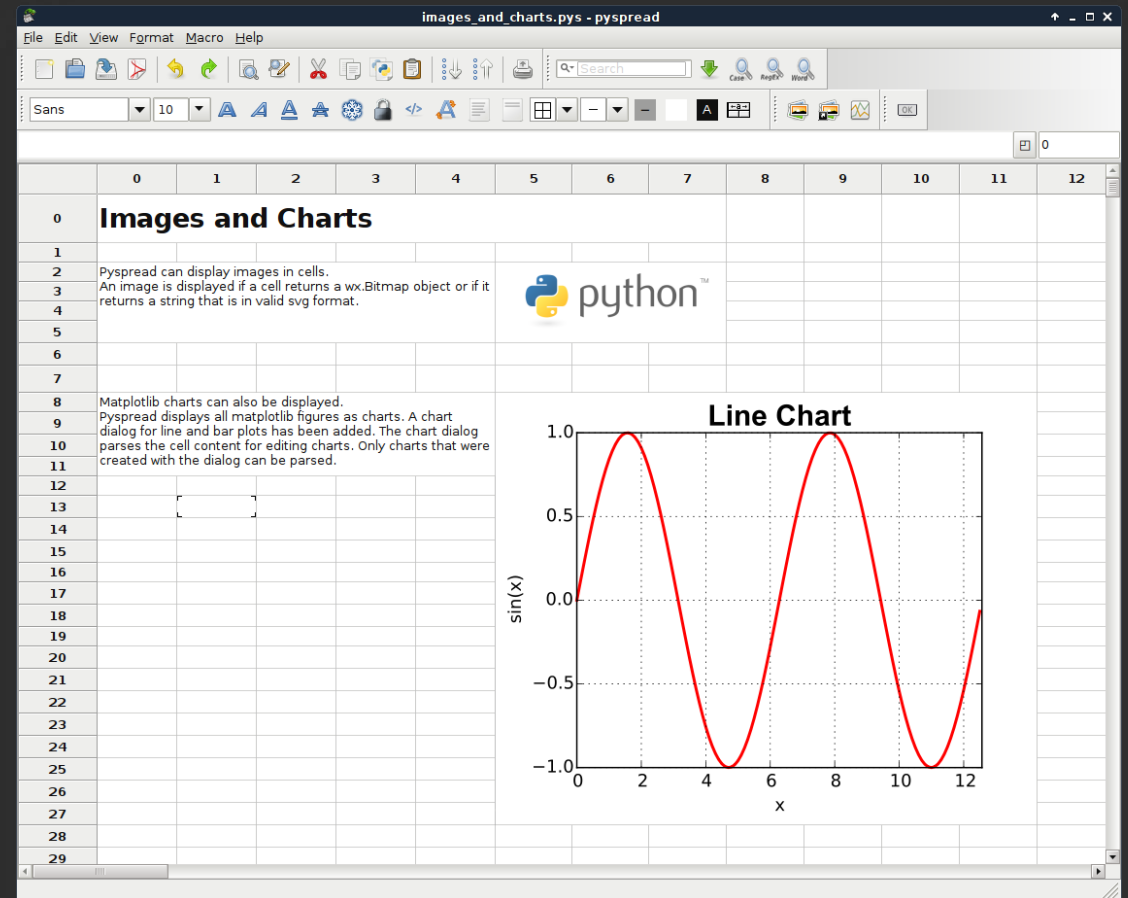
images_and_charts.pys - pyspread

File Edit View Format Macro Help

Search

Case RegEx Word

Sans 10

OK

0

| | 0 | 1 | 2 | 3 | 4 | 5 | 6 | 7 | 8 | 9 | 10 | 11 | 12 |
|---|---|---|---|---|---|---|---|---|---|---|---|---|---|
| 0 | Images and Charts | | | | | | | | | | | | |

Pyspread can display images in cells.
An image is displayed if a cell returns a wx.Bitmap object or if it returns a string that is in valid svg format.

python™

Matplotlib charts can also be displayed.
Pyspread displays all matplotlib figures as charts. A chart dialog for line and bar plots has been added. The chart dialog parses the cell content for editing charts. Only charts that were created with the dialog can be parsed.

Line Chart

1.0
0.5
0.0
−0.5
−1.0

sin(x)

0 2 4 6 8 10 12

x

1 2 3 4 5 6 7 8 9 10 11 12 13 14 15 16 17 18 19 20 21 22 23 24 25 26 27 28 29